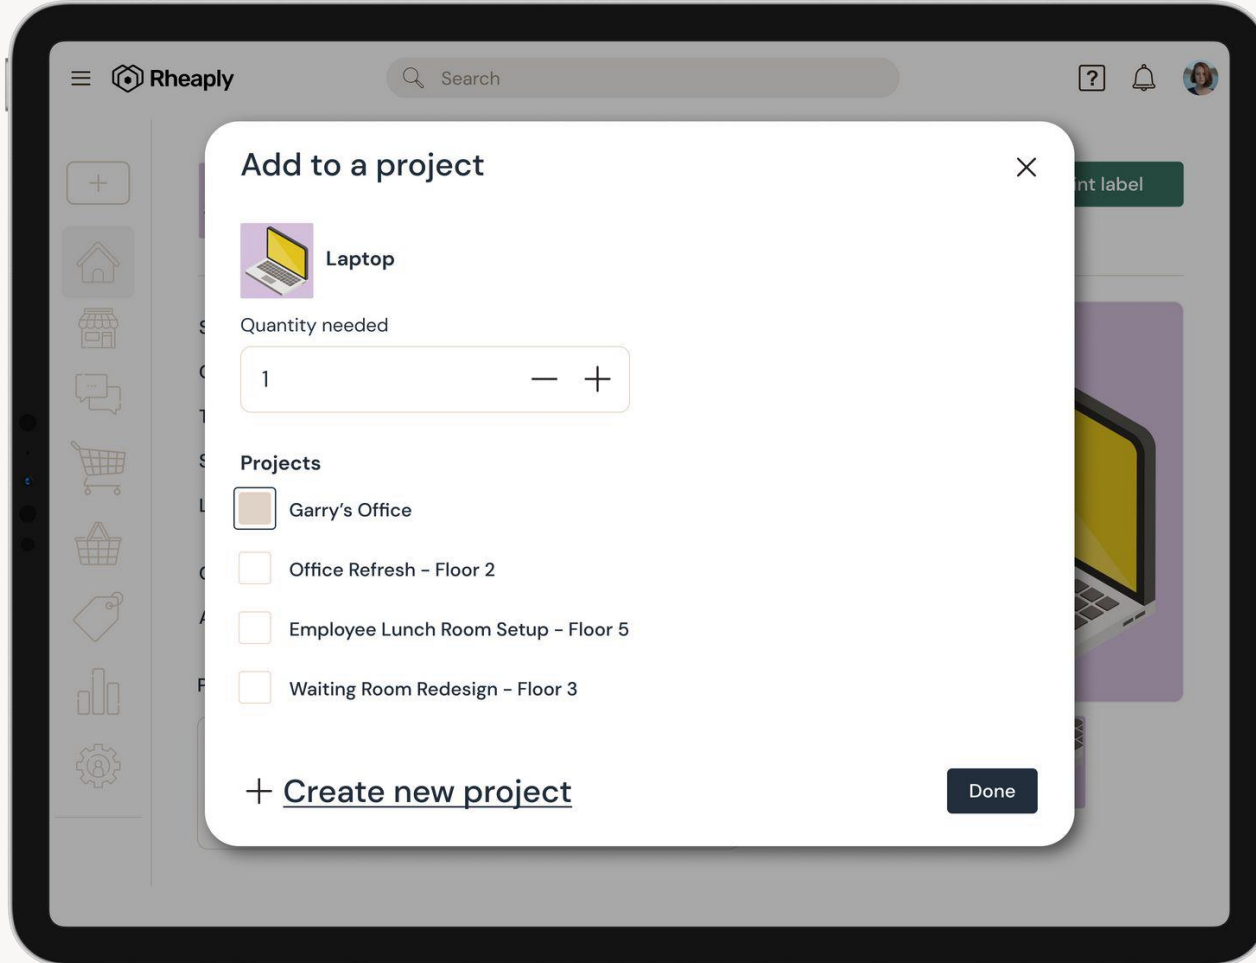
Rheaply

Search

?

nt label

Add to a project

Laptop

Quantity needed

1

Projects

Garry's Office

Office Refresh - Floor 2

Employee Lunch Room Setup - Floor 5

Waiting Room Redesign - Floor 3

+ Create new project

Done